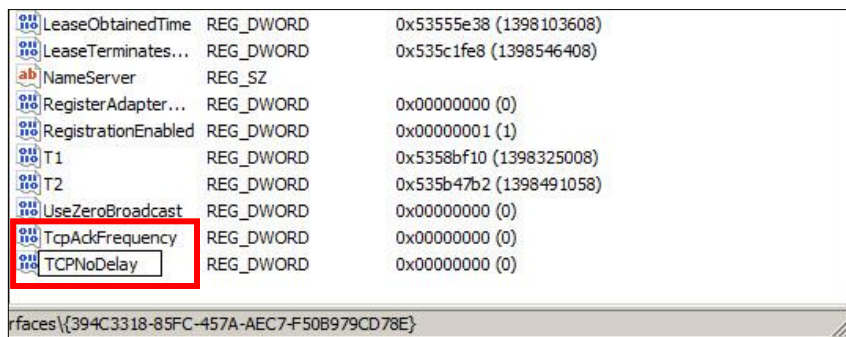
| | | |
|---|---|---|
| LeaseObtainedTime | REG_DWORD | 0x53555e38 (1398103608) |
| LeaseTerminates... | REG_DWORD | 0x535c1fe8 (1398546408) |
| NameServer | REG_SZ | |
| RegisterAdapter... | REG_DWORD | 0x00000000 (0) |
| RegistrationEnabled | REG_DWORD | 0x00000001 (1) |
| T1 | REG_DWORD | 0x5358bf10 (1398325008) |
| T2 | REG_DWORD | 0x535b47b2 (1398491058) |
| UseZeroBroadcast | REG_DWORD | 0x00000000 (0) |
| TcpAckFrequency | REG_DWORD | 0x00000000 (0) |
| TCPNoDelay | REG_DWORD | 0x00000000 (0) |

rfaces\{394C3318-85FC-457A-AEC7-F50B979CD78E}